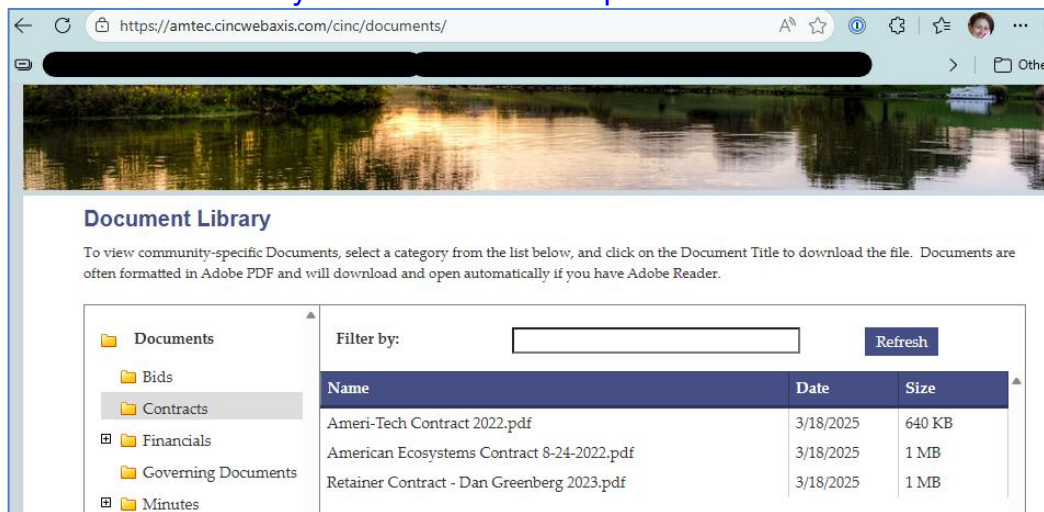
https://amtec.cincwebaxis.com/cinc/documents/

Othe

Document Library

To view community-specific Documents, select a category from the list below, and click on the Document Title to download the file. Documents are often formatted in Adobe PDF and will download and open automatically if you have Adobe Reader.

Documents
Bids
Contracts
Financials
Governing Documents
Minutes

Filter by:
Refresh

| Name | Date | Size |
|---|---|---|
| Ameri-Tech Contract 2022.pdf | 3/18/2025 | 640 KB |
| American Ecosystems Contract 8-24-2022.pdf | 3/18/2025 | 1 MB |
| Retainer Contract - Dan Greenberg 2023.pdf | 3/18/2025 | 1 MB |